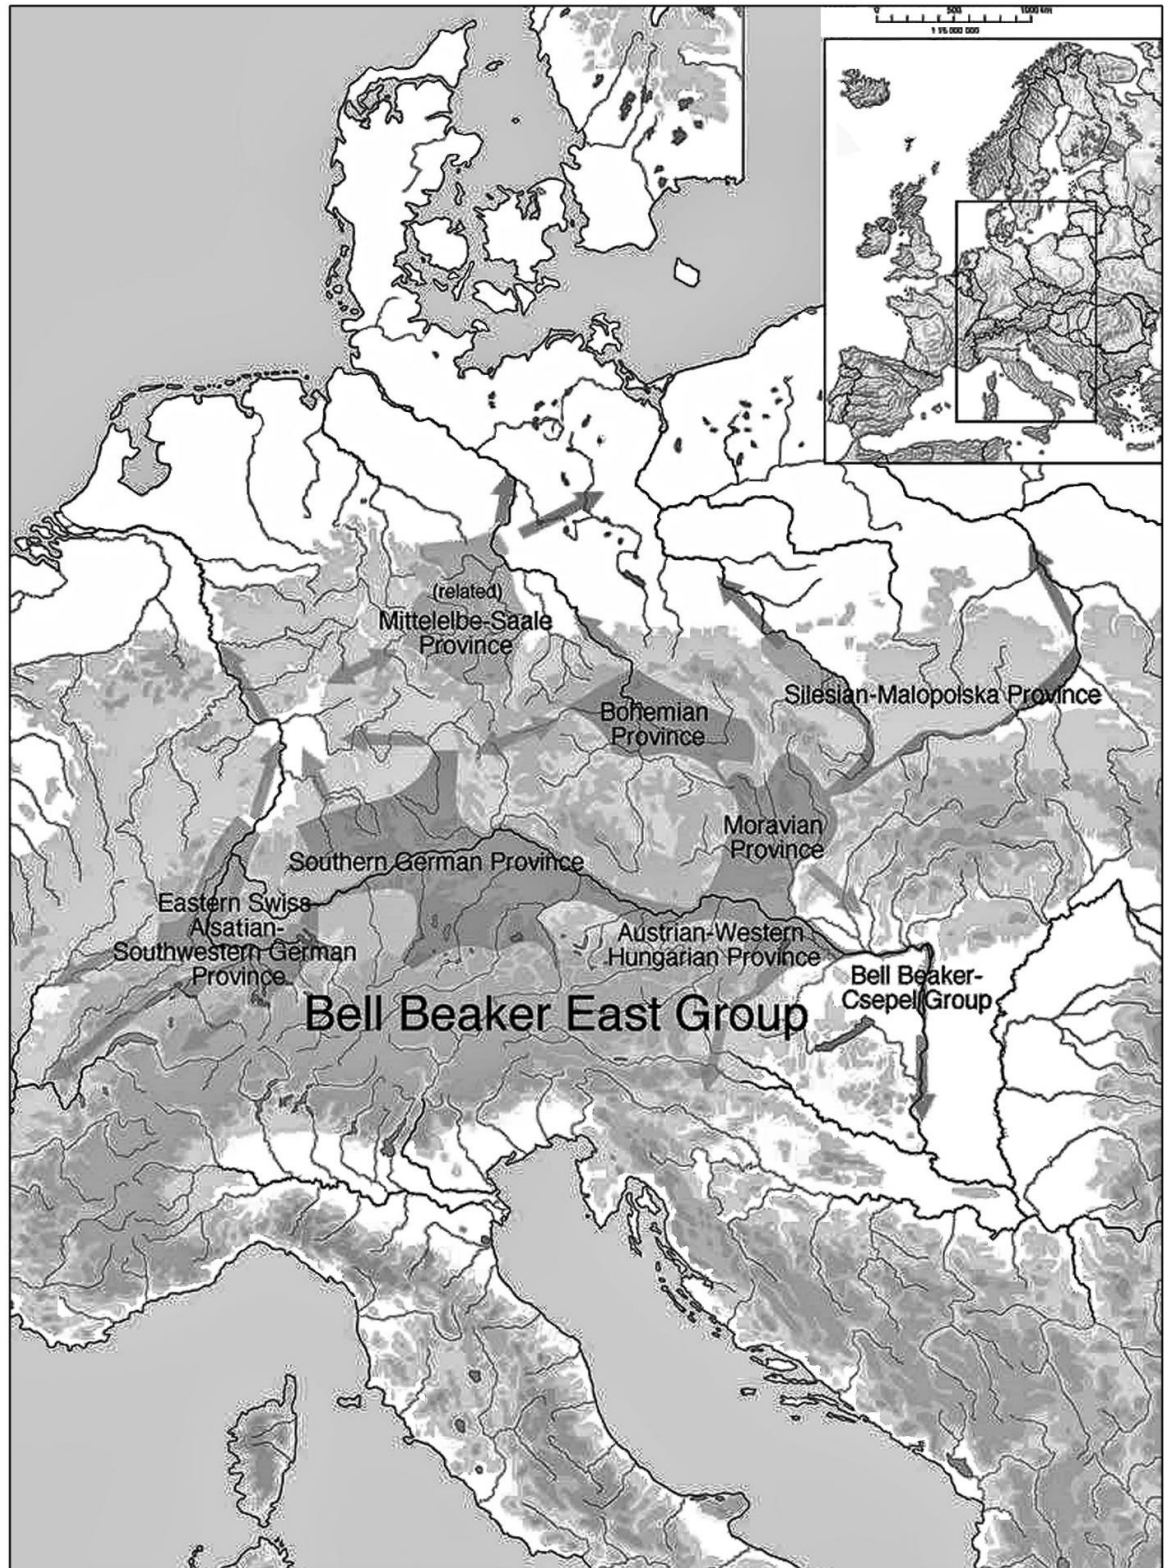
0 500 1000 km
1:15 000 000

(related)
Mittelelbe-Saale Province

Silesian-Malopolska Province

Bohemian Province

Moravian Province

Southern German Province

Eastern Swiss-Alsatian-Southwestern German Province

Austrian-Western Hungarian Province

Bell Beaker-Csepel Group

Bell Beaker East Group